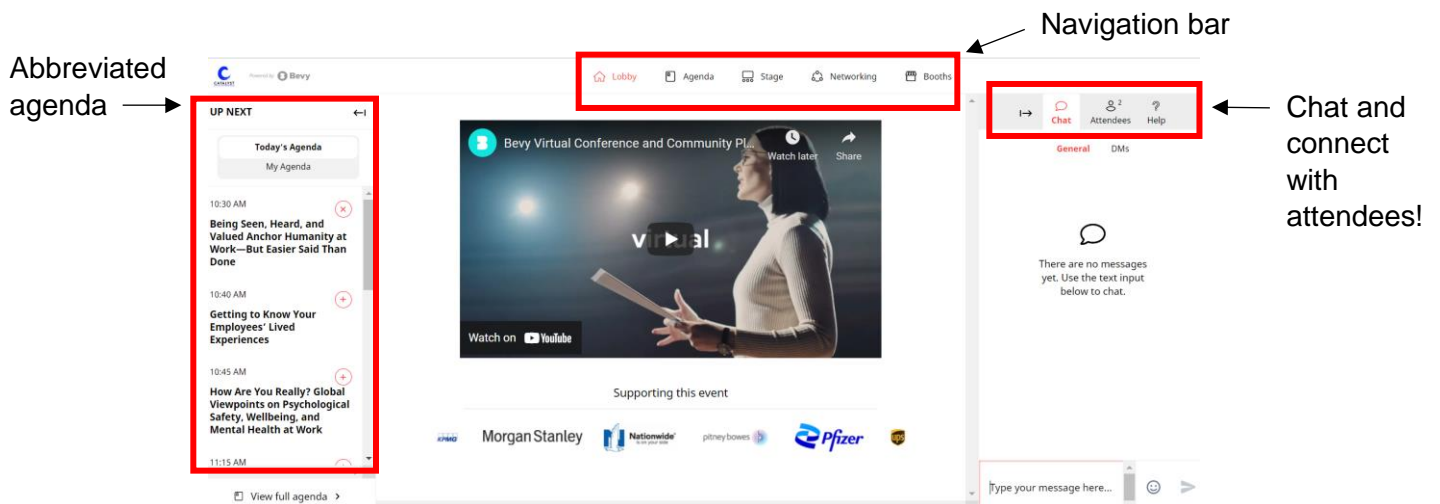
Navigation bar

Abbreviated agenda

Chat and connect with attendees!

Powered by Bevy

Lobby Agenda Stage Networking Booths

UP NEXT

Today's Agenda

My Agenda

10:30 AM

Being Seen, Heard, and Valued Anchor Humanity at Work—But Easier Said Than Done

10:40 AM

Getting to Know Your Employees' Lived Experiences

10:45 AM

How Are You Really? Global Viewpoints on Psychological Safety, Wellbeing, and Mental Health at Work

11:15 AM

View full agenda ›

Bevy Virtual Conference and Community Pl...

Watch later

Share

virtual

Watch on YouTube

Supporting this event

KPMG Morgan Stanley Nationwide pitney bowes Pfizer ups

Chat Attendees 2 Help

General DMs

There are no messages yet. Use the text input below to chat.

Type your message here...